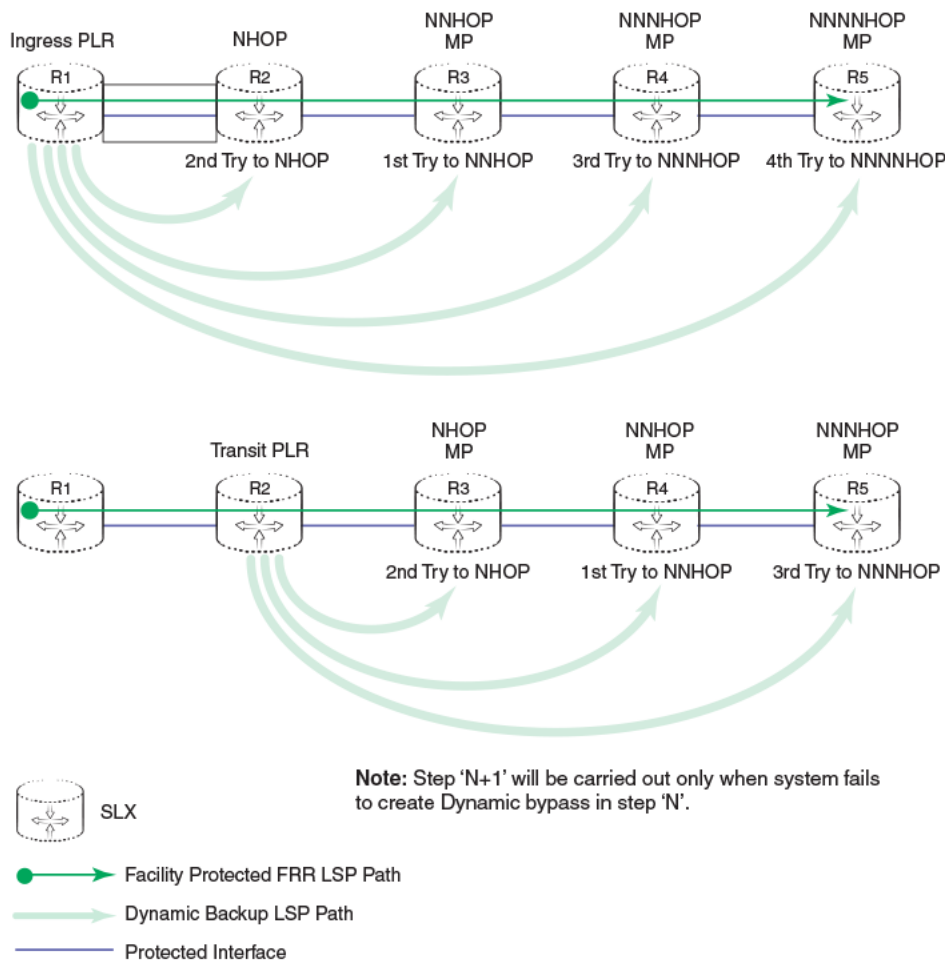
Ingress PLR

R1

NHOP

R2

2nd Try to NHOP

NNHOP
MP

R3

1st Try to NNHOP

NNNHOP
MP

R4

3rd Try to NNNHOP

NNNNHOP
MP

R5

4th Try to NNNNHOP

R1

Transit PLR

R2

NHOP
MP

R3

2nd Try to NHOP

NNHOP
MP

R4

1st Try to NNHOP

NNNHOP
MP

R5

3rd Try to NNNHOP

SLX

**Note:** Step ‘N+1’ will be carried out only when system fails to create Dynamic bypass in step ‘N’.

Facility Protected FRR LSP Path

Dynamic Backup LSP Path

Protected Interface